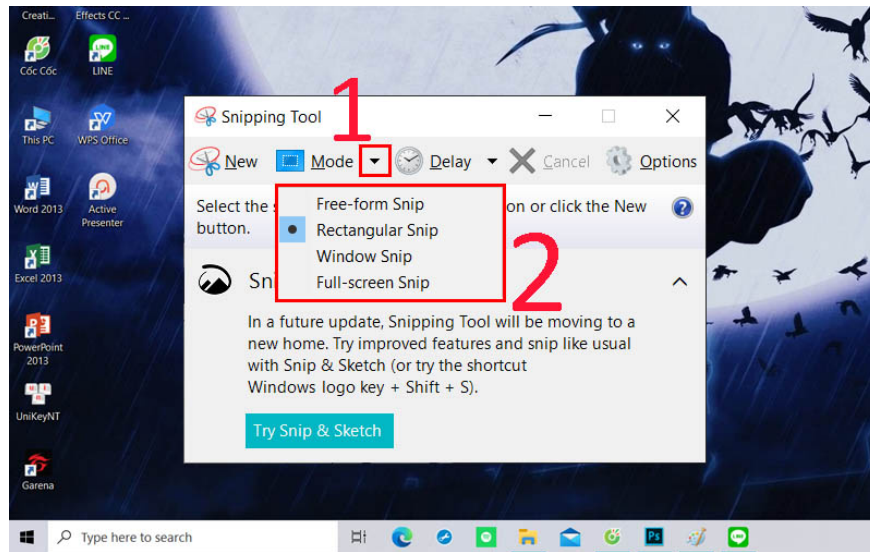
Creati... Effects CC ...

Cốc Cốc

LINE

This PC

WPS Office

Word 2013

Active Presenter

Excel 2013

PowerPoint 2013

UniKeyNT

Garena

Snipping Tool

1

New Mode Delay Cancel Options

Select the s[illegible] on or click the New button.

Free-form Snip
Rectangular Snip
Window Snip
Full-screen Snip

2

Sn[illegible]

In a future update, Snipping Tool will be moving to a new home. Try improved features and snip like usual with Snip & Sketch (or try the shortcut Windows logo key + Shift + S).

Try Snip & Sketch

Type here to search